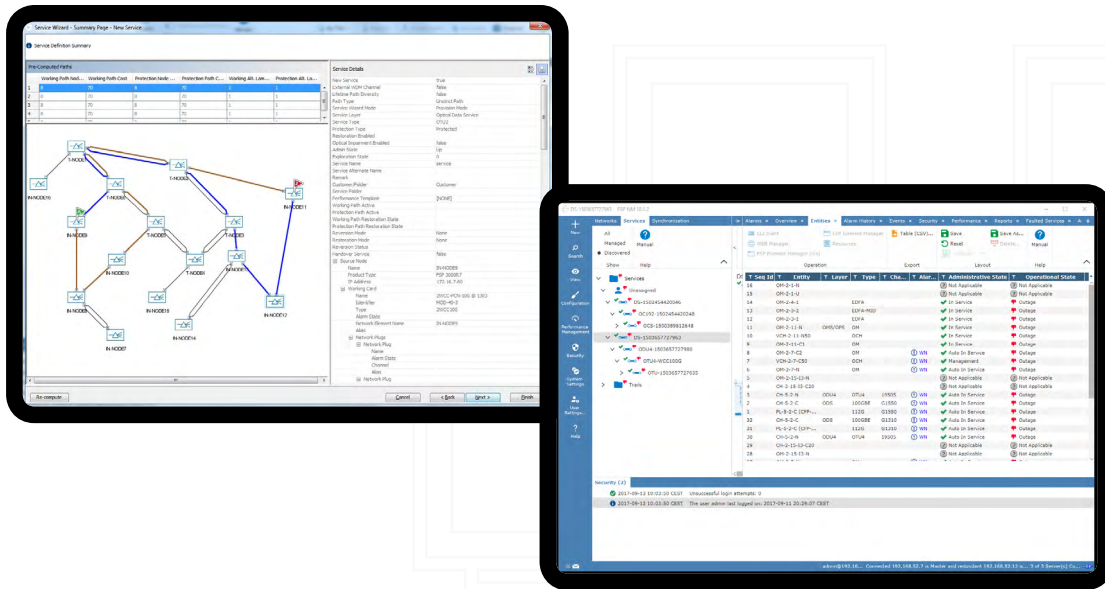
Service Wizard - Summary Page - New Service

Service Definition Summary

Pre-Computed Paths

| | Working Path Num | Working Path Cost | Protection Node... | Protection Path C... | Working Alt. Len... | Protection Alt. Le... |
|---|---|---|---|---|---|---|
| 1 | 0 | 70 | 0 | 70 | 1 | 1 |
| 2 | 0 | 70 | 0 | 70 | 1 | 1 |
| 3 | 0 | 70 | 0 | 70 | 1 | 1 |
| 4 | 0 | 70 | 0 | 70 | 1 | 1 |

T-NODE3
T-NODE1
T-NODE4
IN-NODE10
T-NODE2
IN-NODE11
IN-NODE9
T-NODE5
T-NODE6
IN-NODE10
IN-NODE8
IN-NODE13
IN-NODE14
IN-NODE12
IN-NODE7

Service Details

| | |
|---|---|
| New Service | true |
| External WDM Channel | false |
| Lifetime Path Diversity | false |
| Path Type | Unidirectional Path |
| Service Wizard Mode | Provision Mode |
| Service Layer | Optical Data Service |
| Service Type | OTU2 |
| Protection Type | Protected |
| Restoration Enabled | |
| Optical Impairment Enabled | false |
| Admin State | Up |
| Replication State | 0 |
| Service Name | service |
| Service Alternate Name | |
| Remark | |
| Customer Folder | Customer |
| Service Folder | |
| Performance Template | [NONE] |
| Working Path Active | |
| Protection Path Active | |
| Working Path Restoration State | |
| Protection Path Restoration State | |
| Reversion Mode | None |
| Restoration Mode | None |
| Reversion Status | |
| Handover Service | false |
| Source Node | |
| Name | IN-NODE9 |
| Product Type | FSP 3000R7 |
| IP Address | 172.16.7.60 |
| Working Card | |
| Name | 2WCC-PCN-10G @ 1/C2 |
| Identifier | MOD-40-3 |
| Type | 2WCC10G |
| Alarm State | |
| Network Element Name | IN-NODE9 |
| Alias | |
| Network Plugs | |
| Network Plug | |
| Name | |
| Alarm State | |
| Channel | |
| Alias | |
| Network Plug | |

Re-compute

Cancel
< Back
Next >
Finish

DS-150365727960 - FSP NM 10.1.2

Networks Services Synchronization
Alarms Overview Entities Alarm History Events Security Performance Reports Faulted Services

New
Search
View
Configuration
Performance Management
Security
System Settings
User Settings
Help

All
Managed
Discovered
Manual
Show Help

Services
Unassigned
DS-1502454420046
OC192-1502454420248
OC3-1502389812648
DS-1503657727962
ODU4-1503657727980
OTU4-WCC100G
OTU-1503657727630
Trails

LLI Event
Edit Element Manager
Table (CSV)
Save
Save As...
WEB Manager
Resources
Reset
Delete...
Manual
FSP Element Manager (EM)
Unlock
Operation Export Layout Help

| Seq Id | Entity | Layer | Type | Cha... | Alar... | Administrative State | Operational State |
|---|---|---|---|---|---|---|---|
| 16 | OM-2-1-N | | | | | Not Applicable | Not Applicable |
| 15 | OM-2-1-U | | | | | Not Applicable | Not Applicable |
| 14 | OM-2-4-1 | | EDFA | | | In Service | Outage |
| 13 | OM-2-3-2 | | EDFA-MID | | | In Service | Outage |
| 12 | OM-2-3-1 | | EDFA | | | In Service | Outage |
| 11 | OM-2-11-N | OMS/OPS | OM | | | In Service | Outage |
| 10 | VCH-2-11-N50 | | OCH | | | In Service | Outage |
| 9 | OM-2-11-C1 | | OM | | | In Service | Outage |
| 8 | OM-2-7-C2 | | OM | | WN | Auto In Service | Outage |
| 7 | VCH-2-7-C53 | | OCH | | WN | Management | Outage |
| 6 | OM-2-7-N | | OM | | WN | Auto In Service | Outage |
| 5 | OM-2-15-13-N | | | | | Not Applicable | Outage |
| 4 | OM-2-15-15-C20 | | | | | Not Applicable | Outage |
| 36 | CH-5-2-N | ODU4 | OTU4 | 19505 | WN | Auto In Service | Outage |
| 35 | CH-5-2-C | ODS | 100GBE | G1550 | WN | Auto In Service | Outage |
| 34 | PL-5-2-C (CFP... | | 112G | G1550 | WN | Auto In Service | Outage |
| 33 | CH-5-2-C | ODS | 100GBE | G1310 | WN | Auto In Service | Outage |
| 32 | PL-5-2-C (CFP... | | 112G | G1310 | WN | Auto In Service | Outage |
| 31 | CH-1-2-N | ODU4 | OTU4 | 19005 | WN | Auto In Service | Outage |
| 29 | OM-2-15-13-C20 | | | | | Not Applicable | Outage |
| 28 | OM-2-15-13-N | | | | | Not Applicable | Outage |

Security (2)
2017-09-12 10:03:50 CEST Unsuccessful login attempts: 0
2017-09-12 10:03:50 CEST The user admin last logged on: 2017-09-11 20:26:07 CEST

admin@143.16... Connected 192.168.32.7 is Master and redundant 192.168.32.12 is... 3 of 5 Server(s) Co...